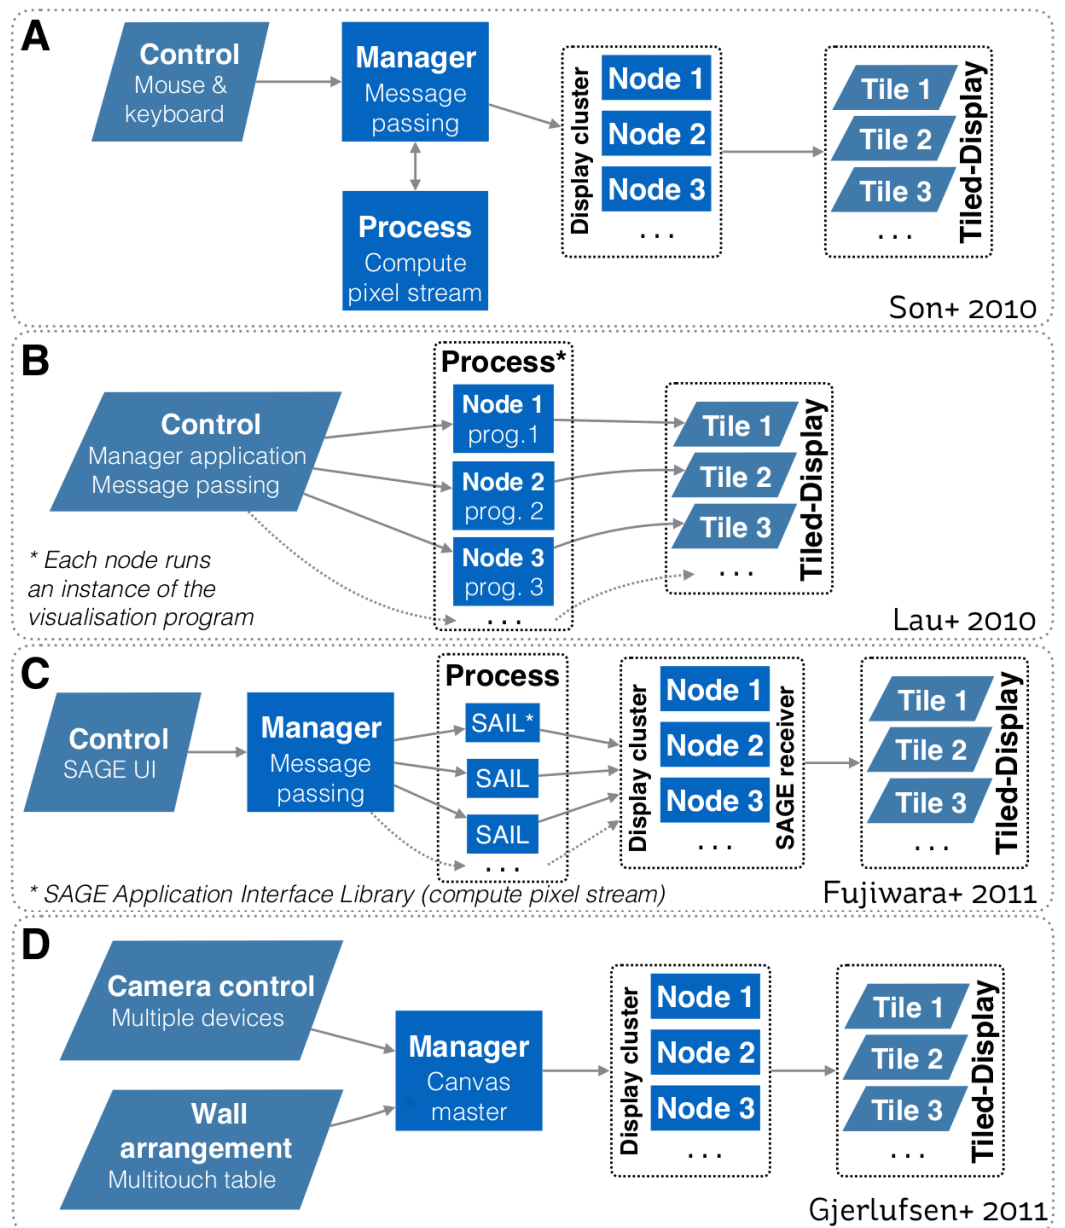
A

Control
Mouse & keyboard

Manager
Message passing

Process
Compute pixel stream

Display cluster
Node 1
Node 2
Node 3
. . .

Tile 1
Tile 2
Tile 3
. . .
Tiled-Display

Son+ 2010

B

Control
Manager application
Message passing

* Each node runs an instance of the visualisation program

Process*
Node 1
prog. 1
Node 2
prog. 2
Node 3
prog. 3
. . .

Tile 1
Tile 2
Tile 3
. . .
Tiled-Display

Lau+ 2010

C

Control
SAGE UI

Manager
Message passing

Process
SAIL*
SAIL
SAIL
. . .

Display cluster
Node 1
Node 2
Node 3
. . .
SAGE receiver

Tile 1
Tile 2
Tile 3
. . .
Tiled-Display

* SAGE Application Interface Library (compute pixel stream)

Fujiwara+ 2011

D

Camera control
Multiple devices

Wall arrangement
Multitouch table

Manager
Canvas master

Display cluster
Node 1
Node 2
Node 3
. . .

Tile 1
Tile 2
Tile 3
. . .
Tiled-Display

Gjerlufsen+ 2011